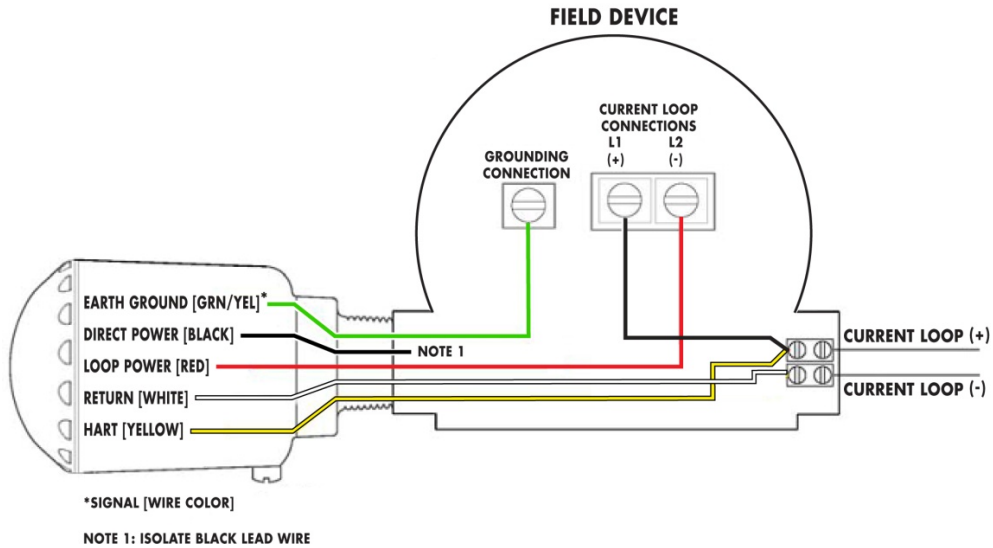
FIELD DEVICE

CURRENT LOOP CONNECTIONS
L1 (+)
L2 (-)

GROUNDING CONNECTION

EARTH GROUND [GRN/YEL]*
DIRECT POWER [BLACK]
LOOP POWER [RED]
RETURN [WHITE]
HART [YELLOW]

NOTE 1

CURRENT LOOP (+)
CURRENT LOOP (-)

*SIGNAL [WIRE COLOR]

NOTE 1: ISOLATE BLACK LEAD WIRE